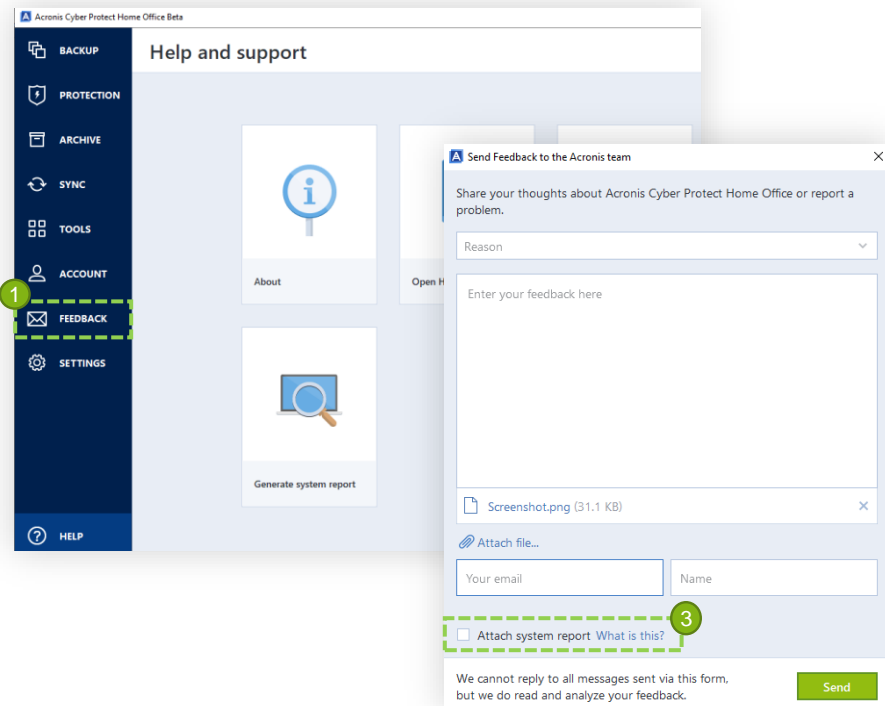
Acronis Cyber Protect Home Office Beta

BACKUP
PROTECTION
ARCHIVE
SYNC
TOOLS
ACCOUNT
1
FEEDBACK
SETTINGS
HELP

Help and support

About
Open H
Generate system report

Send Feedback to the Acronis team

Share your thoughts about Acronis Cyber Protect Home Office or report a problem.

Reason

Enter your feedback here

Screenshot.png (31.1 KB)

Attach file...

Your email
Name

3
Attach system report What is this?

We cannot reply to all messages sent via this form, but we do read and analyze your feedback.

Send